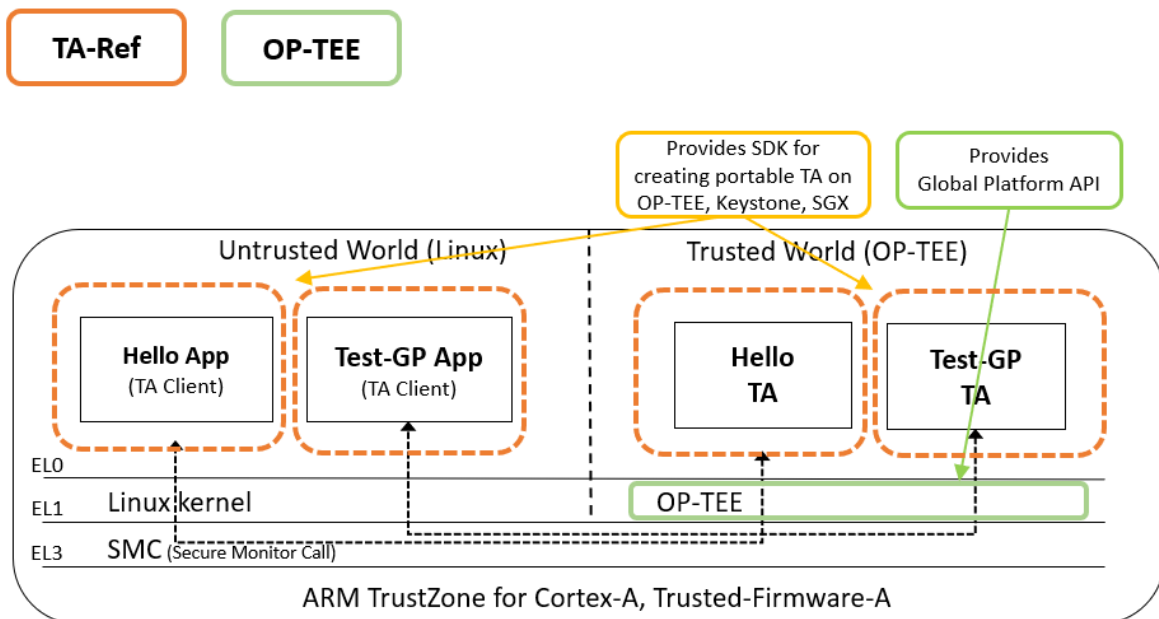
TA-Ref

OP-TEE

Provides SDK for creating portable TA on OP-TEE, Keystone, SGX

Provides Global Platform API

Untrusted World (Linux)

Trusted World (OP-TEE)

Hello App
(TA Client)

Test-GP App
(TA Client)

Hello
TA

Test-GP
TA

EL0

EL1

Linux kernel

OP-TEE

EL3

SMC (Secure Monitor Call)

ARM TrustZone for Cortex-A, Trusted-Firmware-A